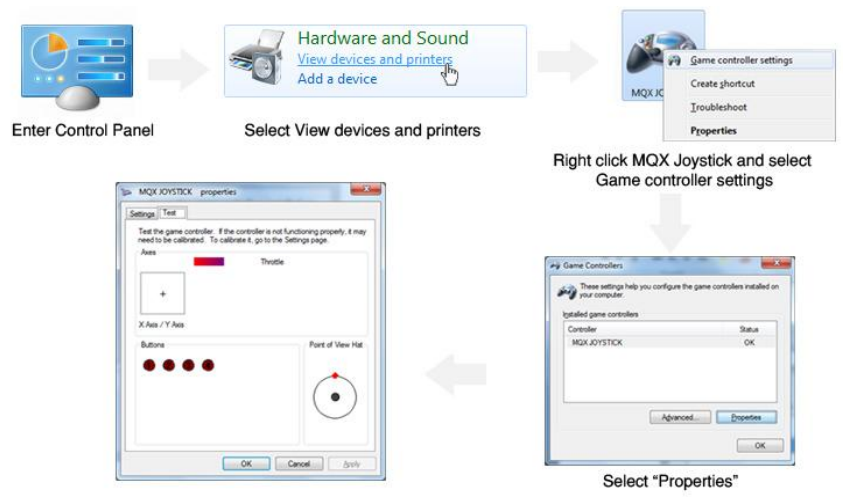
Enter Control Panel

Hardware and Sound
View devices and printers
Add a device

Select View devices and printers

MQX JO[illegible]
Game controller settings
Create shortcut
Troubleshoot
Properties

Right click MQX Joystick and select Game controller settings

MQX JOYSTICK properties
Settings Test
Test the game controller. If the controller is not functioning properly, it may need to be calibrated. To calibrate it, go to the Settings page.
Axes
Throttle
X Axis / Y Axis
Buttons
Point of View Hat
OK Cancel Apply

Game Controllers
These settings help you configure the game controllers installed on your computer.
Installed game controllers

| Controller | Status |
|---|---|
| MQX JOYSTICK | OK |

Advanced... Properties
OK

Select “Properties”